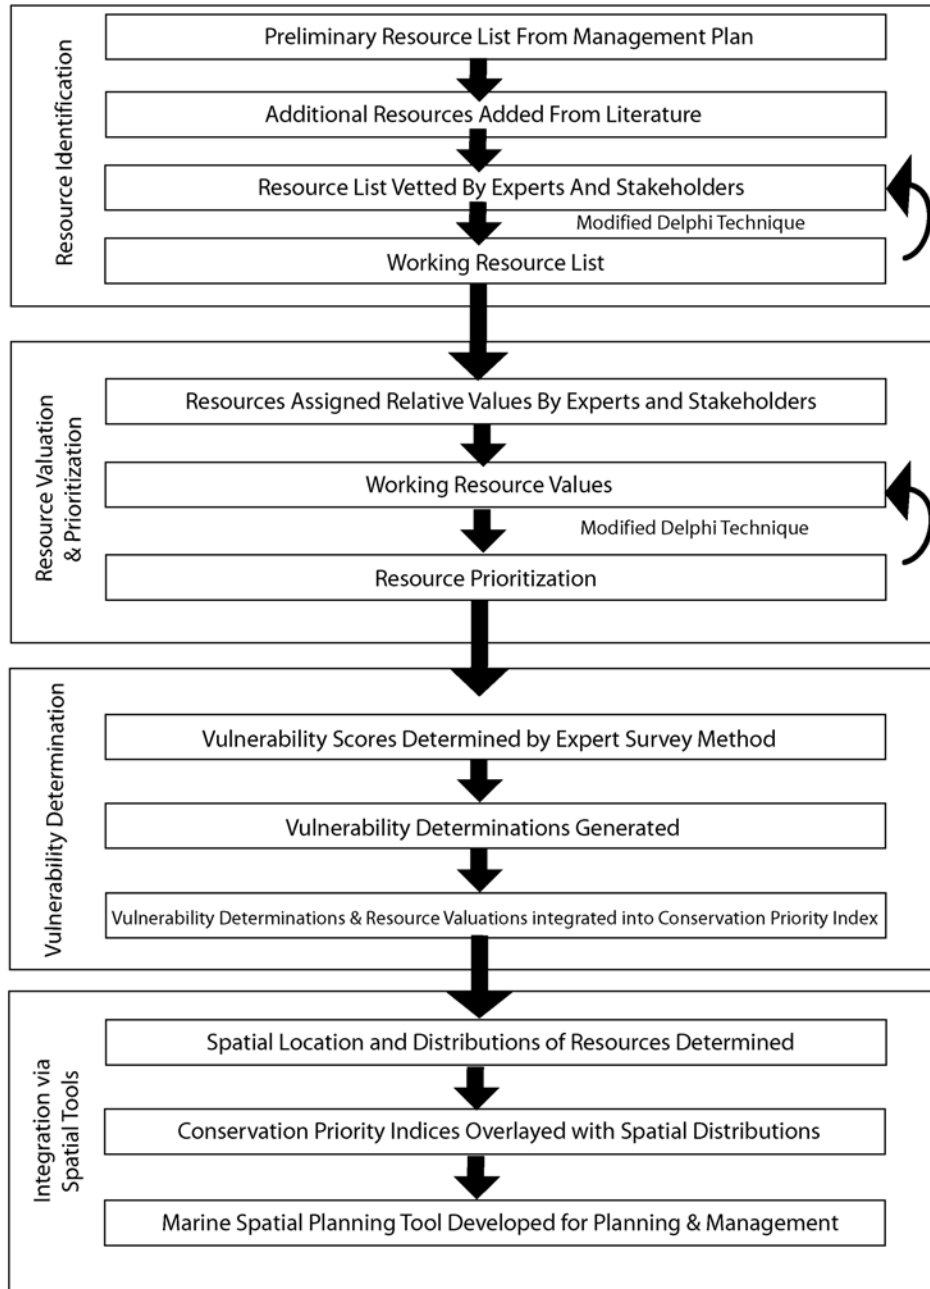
Resource Identification

Preliminary Resource List From Management Plan

Additional Resources Added From Literature

Resource List Vetted By Experts And Stakeholders

Modified Delphi Technique

Working Resource List

Resource Valuation & Prioritization

Resources Assigned Relative Values By Experts and Stakeholders

Working Resource Values

Modified Delphi Technique

Resource Prioritization

Vulnerability Determination

Vulnerability Scores Determined by Expert Survey Method

Vulnerability Determinations Generated

Vulnerability Determinations & Resource Valuations integrated into Conservation Priority Index

Integration via Spatial Tools

Spatial Location and Distributions of Resources Determined

Conservation Priority Indices Overlayed with Spatial Distributions

Marine Spatial Planning Tool Developed for Planning & Management